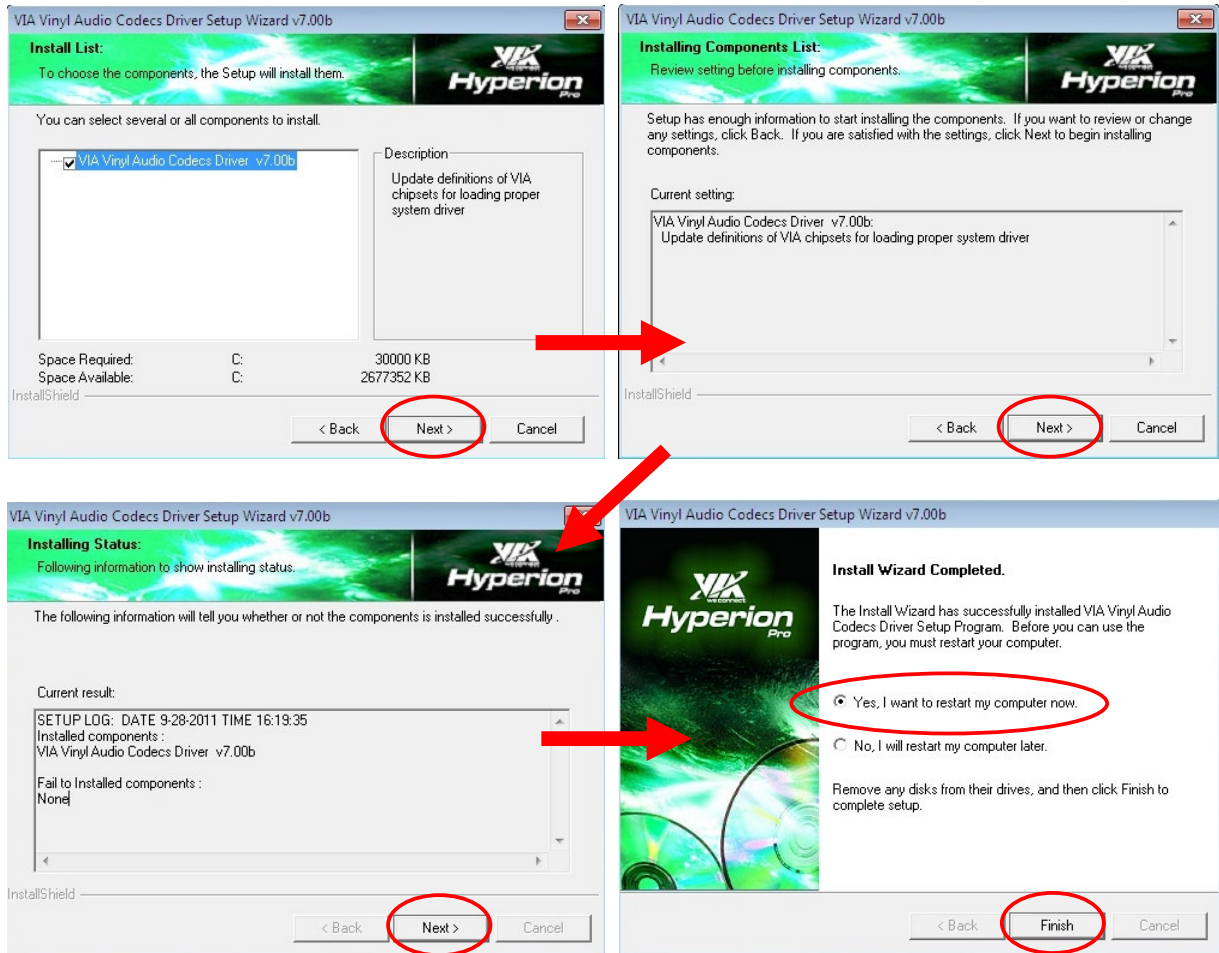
VIA Vinyl Audio Codecs Driver Setup Wizard v7.00b

Install List:
To choose the components, the Setup will install them.

VIA we connect Hyperion Pro

You can select several or all components to install.

VIA Vinyl Audio Codecs Driver v7.00b

Description
Update definitions of VIA chipsets for loading proper system driver

Space Required: C: 30000 KB
Space Available: C: 2677352 KB

InstallShield

< Back Next > Cancel

VIA Vinyl Audio Codecs Driver Setup Wizard v7.00b

Installing Components List:
Review setting before installing components.

VIA we connect Hyperion Pro

Setup has enough information to start installing the components. If you want to review or change any settings, click Back. If you are satisfied with the settings, click Next to begin installing components.

Current setting:

VIA Vinyl Audio Codecs Driver v7.00b:
Update definitions of VIA chipsets for loading proper system driver

InstallShield

< Back Next > Cancel

VIA Vinyl Audio Codecs Driver Setup Wizard v7.00b

Installing Status:
Following information to show installing status.

VIA we connect Hyperion Pro

The following information will tell you whether or not the components is installed successfully .

Current result:

SETUP LOG: DATE 9-28-2011 TIME 16:19:35
Installed components :
VIA Vinyl Audio Codecs Driver v7.00b

Fail to Installed components :
None

InstallShield

< Back Next > Cancel

VIA Vinyl Audio Codecs Driver Setup Wizard v7.00b

VIA we connect Hyperion Pro

Install Wizard Completed.

The Install Wizard has successfully installed VIA Vinyl Audio Codecs Driver Setup Program. Before you can use the program, you must restart your computer.

Yes, I want to restart my computer now.

No, I will restart my computer later.

Remove any disks from their drives, and then click Finish to complete setup.

< Back Finish Cancel